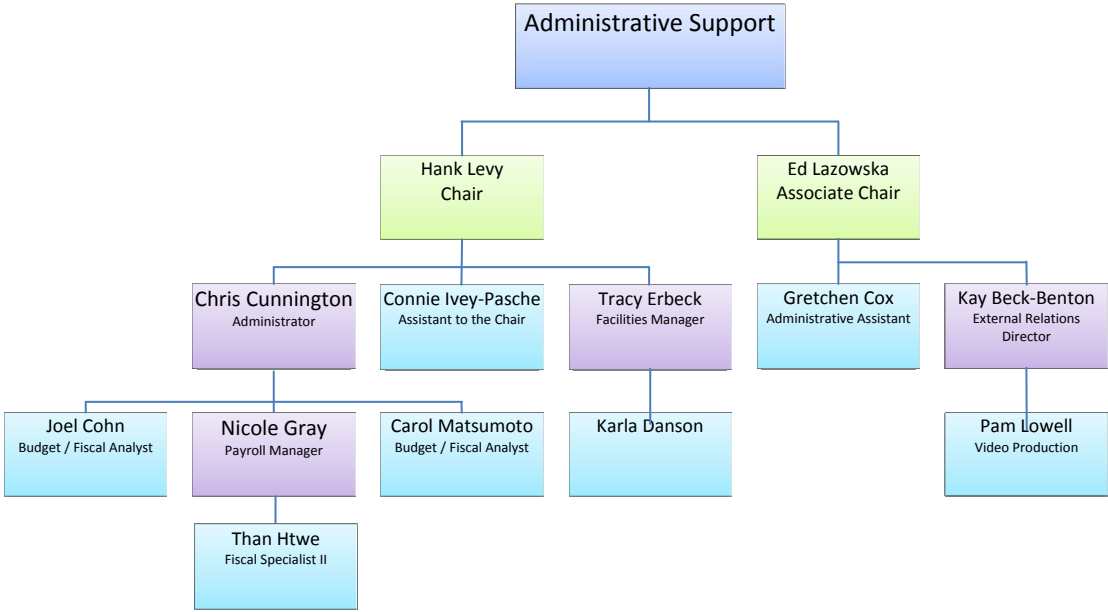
Administrative Support

Hank Levy
Chair

Ed Lazowska
Associate Chair

Chris Cunnington
Administrator

Connie Ivey-Pasche
Assistant to the Chair

Tracy Erbeck
Facilities Manager

Gretchen Cox
Administrative Assistant

Kay Beck-Benton
External Relations Director

Joel Cohn
Budget / Fiscal Analyst

Nicole Gray
Payroll Manager

Carol Matsumoto
Budget / Fiscal Analyst

Karla Danson

Pam Lowell
Video Production

Than Htwe
Fiscal Specialist II